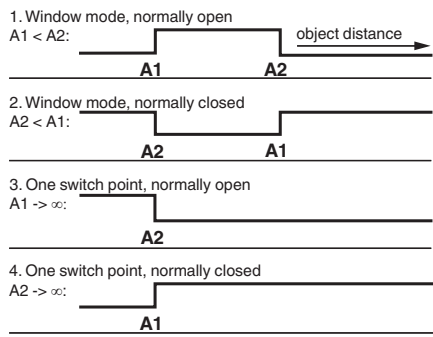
1. Window mode, normally open
A1 < A2:
object distance
A1 A2

2. Window mode, normally closed
A2 < A1:
A2 A1

3. One switch point, normally open
A1 -> $\infty$:
A2

4. One switch point, normally closed
A2 -> $\infty$:
A1